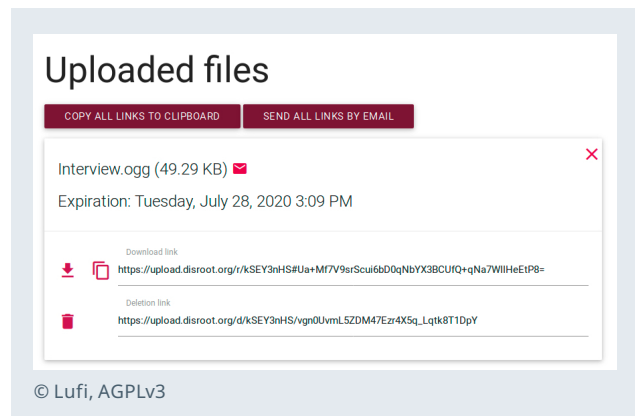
Uploaded files

COPY ALL LINKS TO CLIPBOARD

SEND ALL LINKS BY EMAIL

Interview.ogg (49.29 KB)

Expiration: Tuesday, July 28, 2020 3:09 PM

Download link

https://upload.disroot.org/r/kSEY3nHS#Ua+Mf7V9srScui6bD0qNbYX3BCUfQ+qNa7WIlHeEtP8=

Deletion link

https://upload.disroot.org/d/kSEY3nHS/vgn0UvmL5ZDM47Ezr4X5q_Lqtk8T1DpY

© Lufi, AGPLv3